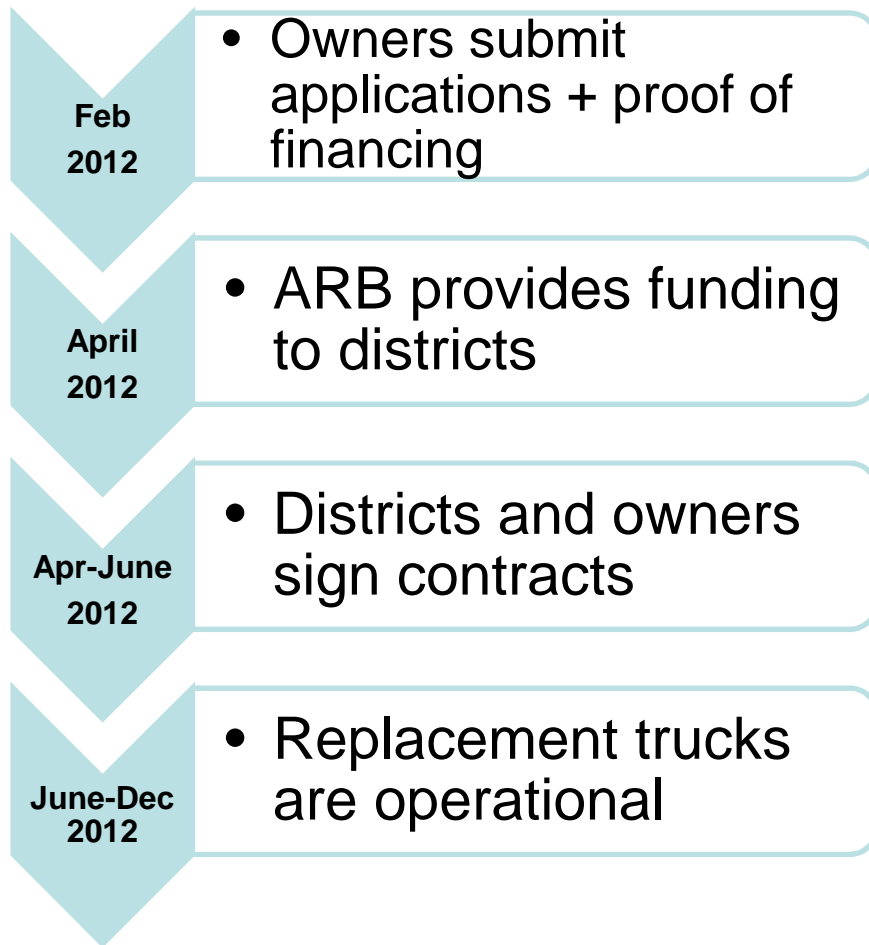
Feb 2012

• Owners submit applications + proof of financing

April 2012

• ARB provides funding to districts

Apr-June 2012

• Districts and owners sign contracts

June-Dec 2012

• Replacement trucks are operational